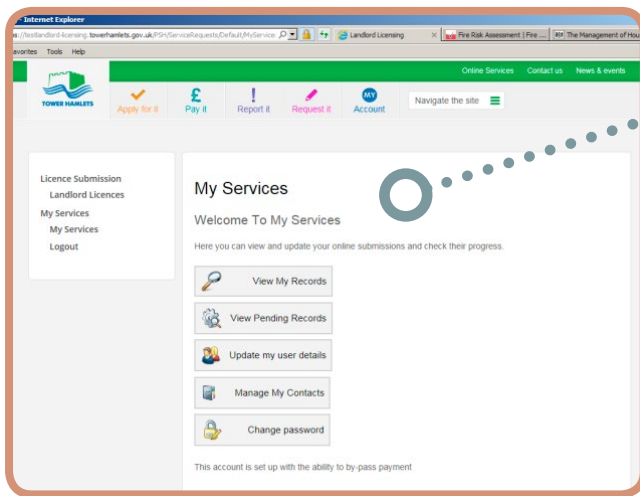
- Internet Explorer
s://testlandlord-licensing.towerhamlets.gov.uk/PSH/ServiceRequests/Default/MyService
Landlord Licensing
Fire Risk Assessment | Fire ...
The Management of Hou
avorites Tools Help

Online Services Contact us News & events

TOWER HAMLETS
Apply for it
Pay it
Report it
Request it
Account
Navigate the site

Licence Submission
Landlord Licences
My Services
My Services
Logout

My Services

Welcome To My Services

Here you can view and update your online submissions and check their progress.

View My Records
View Pending Records
Update my user details
Manage My Contacts
Change password

This account is set up with the ability to by-pass payment